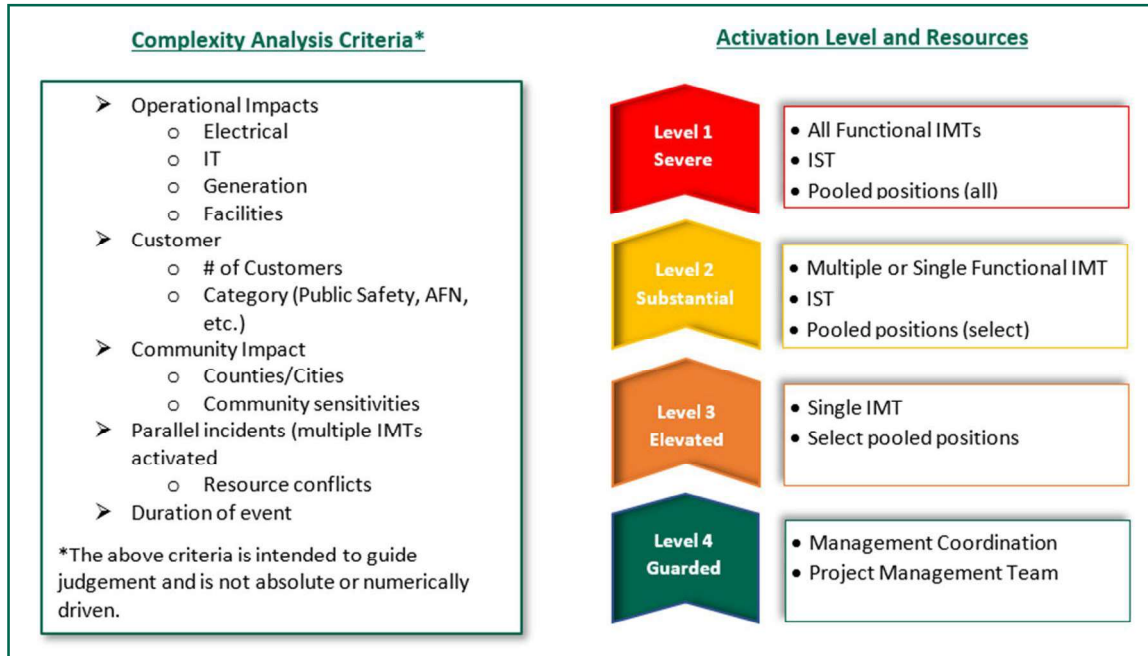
Complexity Analysis Criteria*

- Operational Impacts
  - Electrical
  - IT
  - Generation
  - Facilities
- Customer
  - # of Customers
  - Category (Public Safety, AFN, etc.)
- Community Impact
  - Counties/Cities
  - Community sensitivities
- Parallel incidents (multiple IMTs activated
  - Resource conflicts
- Duration of event

*The above criteria is intended to guide judgement and is not absolute or numerically driven.

Activation Level and Resources

Level 1 Severe
- All Functional IMTs
- IST
- Pooled positions (all)

Level 2 Substantial
- Multiple or Single Functional IMT
- IST
- Pooled positions (select)

Level 3 Elevated
- Single IMT
- Select pooled positions

Level 4 Guarded
- Management Coordination
- Project Management Team